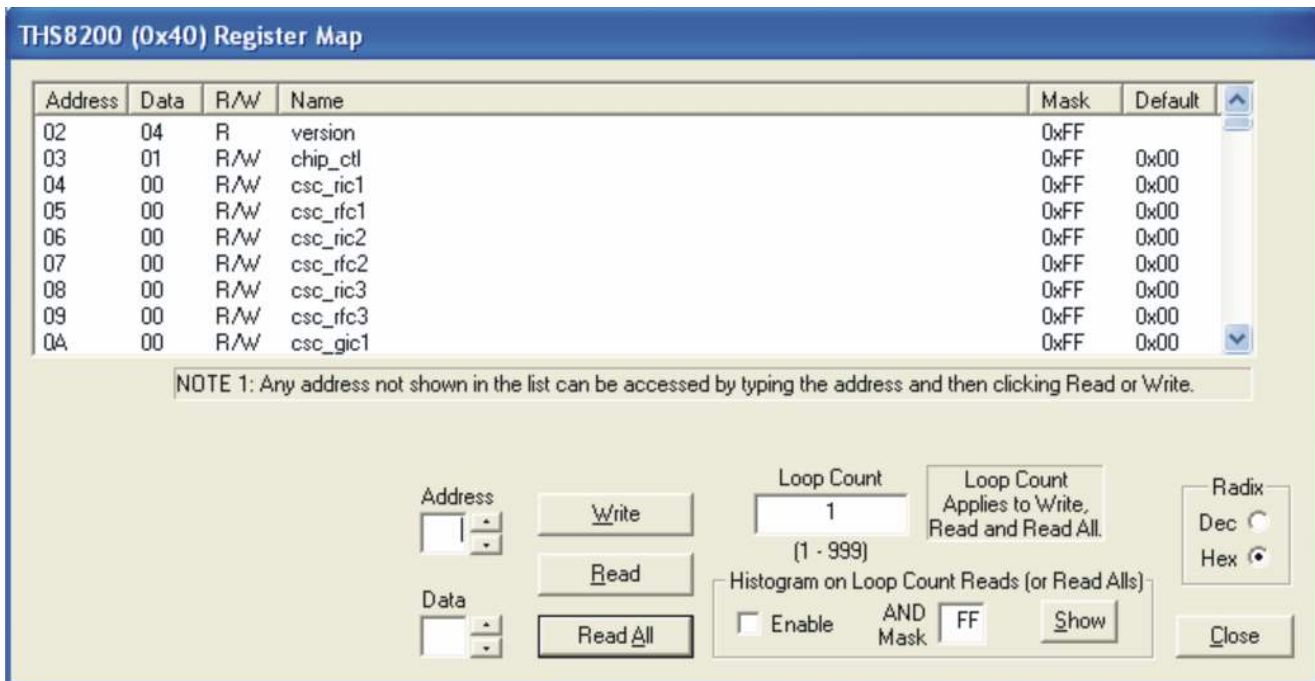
THS8200 (0x40) Register Map

| Address | Data | R/W | Name | Mask | Default |
|---|---|---|---|---|---|
| 02 | 04 | R | version | 0xFF | |
| 03 | 01 | R/W | chip_ctl | 0xFF | 0x00 |
| 04 | 00 | R/W | csc_ric1 | 0xFF | 0x00 |
| 05 | 00 | R/W | csc_rfc1 | 0xFF | 0x00 |
| 06 | 00 | R/W | csc_ric2 | 0xFF | 0x00 |
| 07 | 00 | R/W | csc_rfc2 | 0xFF | 0x00 |
| 08 | 00 | R/W | csc_ric3 | 0xFF | 0x00 |
| 09 | 00 | R/W | csc_rfc3 | 0xFF | 0x00 |
| 0A | 00 | R/W | csc_gic1 | 0xFF | 0x00 |

NOTE 1: Any address not shown in the list can be accessed by typing the address and then clicking Read or Write.

Address

Data

Write

Read

Read All

Loop Count

1

(1 - 999)

Loop Count Applies to Write, Read and Read All.

Histogram on Loop Count Reads (or Read Alls)

Enable

AND Mask

FF

Show

Radix

Dec

Hex

Close